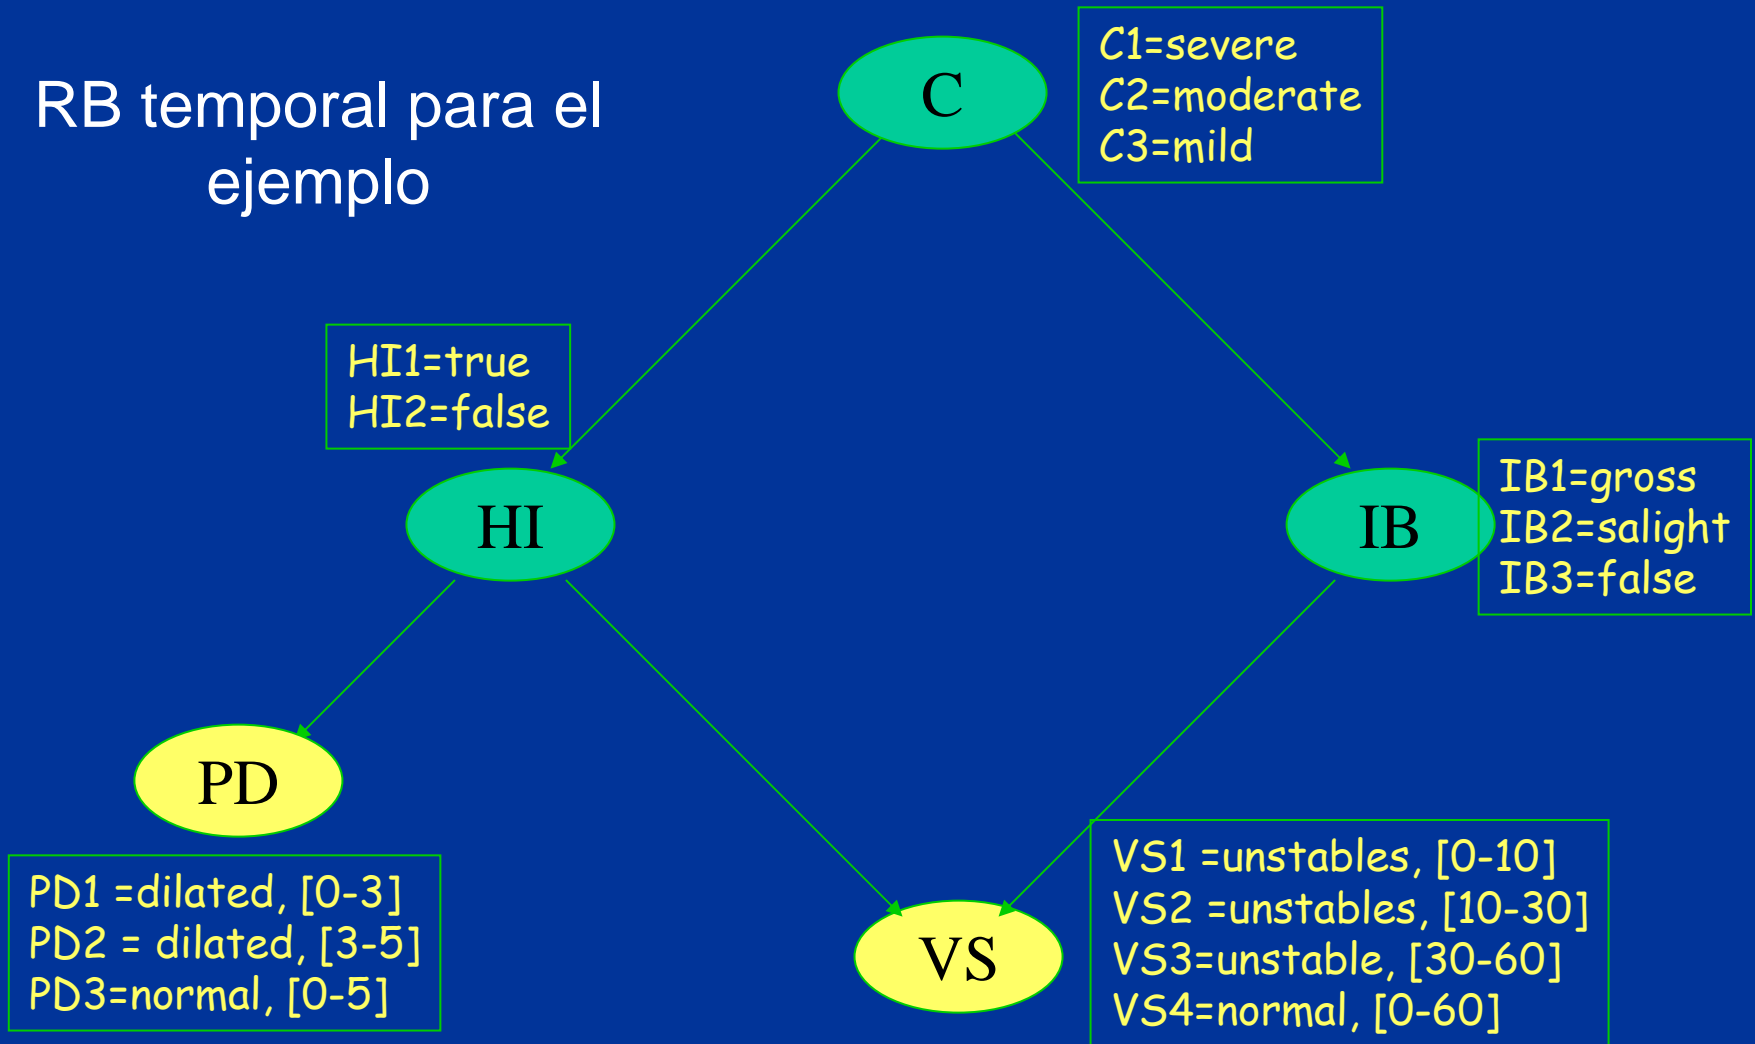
RB temporal para el ejemplo

C

C1=severe
C2=moderate
C3=mild

HI1=true
HI2=false

HI

IB

IB1=gross
IB2=salight
IB3=false

PD

PD1 =dilated, [0-3]
PD2 = dilated, [3-5]
PD3=normal, [0-5]

VS

VS1 =unstables, [0-10]
VS2 =unstables, [10-30]
VS3=unstable, [30-60]
VS4=normal, [0-60]